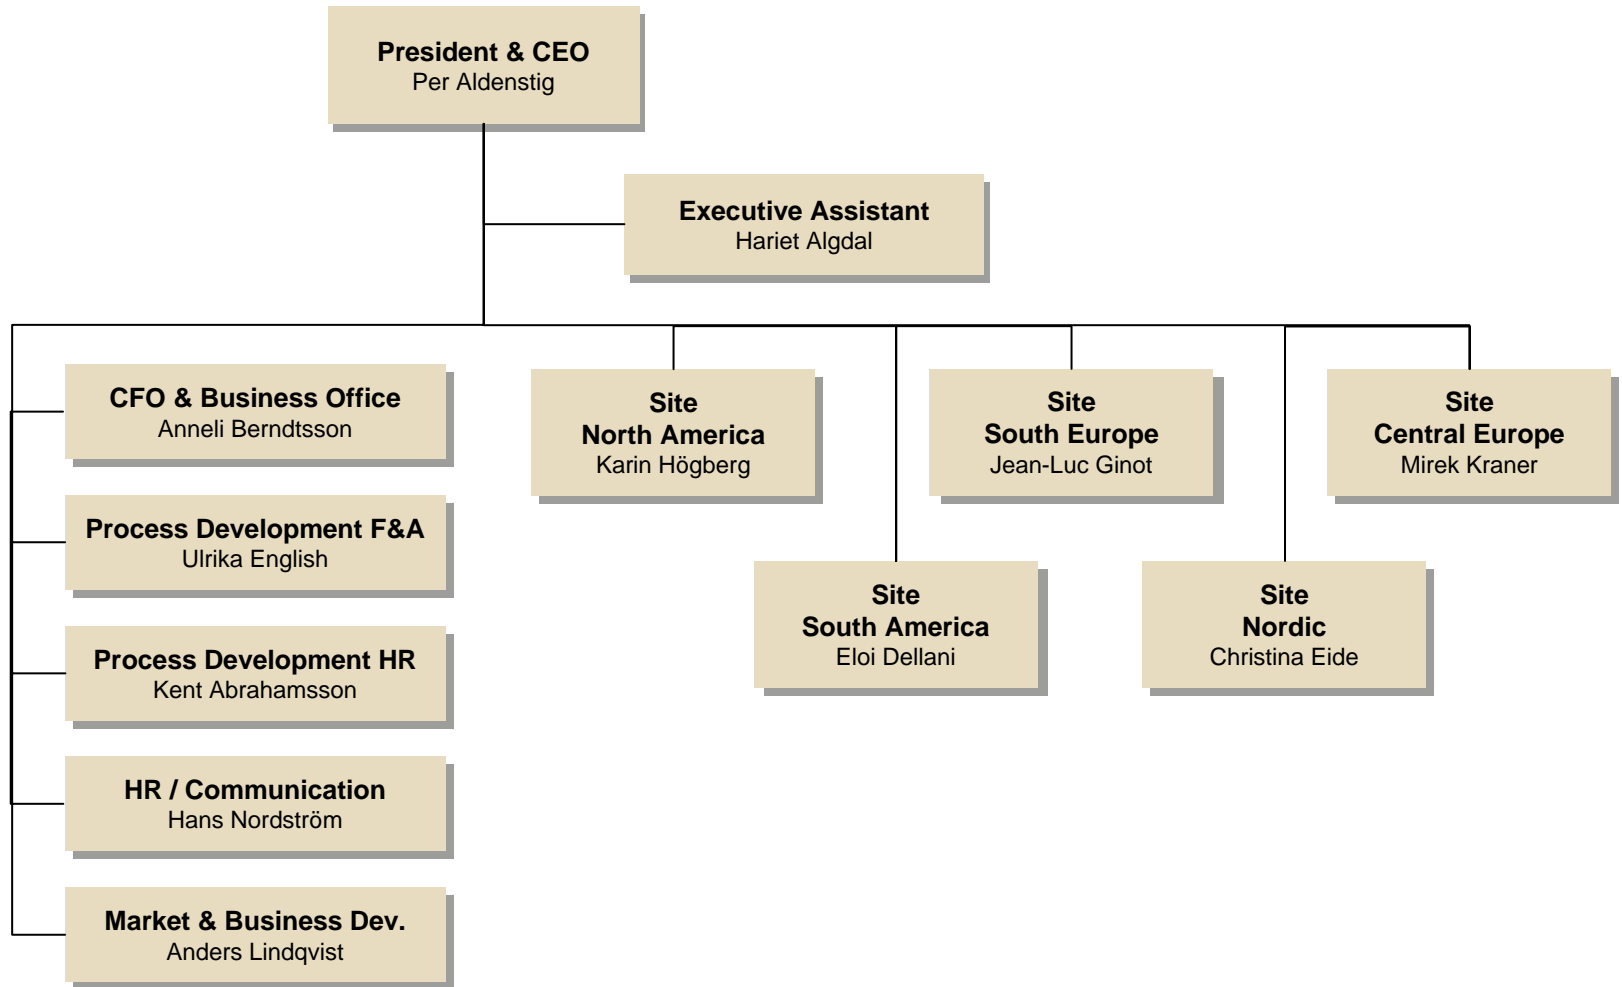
President & CEO
Per Aldenstig

Executive Assistant
Hariet Algdal

CFO & Business Office
Anneli Berndtsson

Process Development F&A
Ulrika English

Process Development HR
Kent Abrahamsson

HR / Communication
Hans Nordström

Market & Business Dev.
Anders Lindqvist

Site
North America
Karin Högberg

Site
South Europe
Jean-Luc Ginot

Site
Central Europe
Mirek Kraner

Site
South America
Eloi Dellani

Site
Nordic
Christina Eide